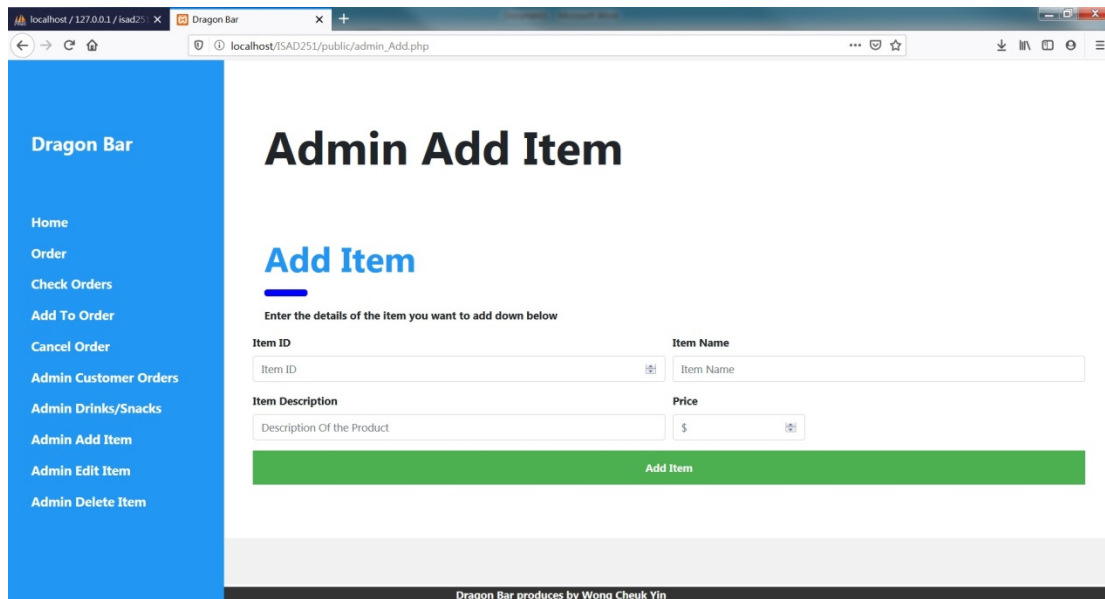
localhost / 127.0.0.1 / isad251 ×

Dragon Bar ×

+

localhost/ISAD251/public/admin_Add.php

Dragon Bar

Home

Order

Check Orders

Add To Order

Cancel Order

Admin Customer Orders

Admin Drinks/Snacks

Admin Add Item

Admin Edit Item

Admin Delete Item

Admin Add Item

Add Item

Enter the details of the item you want to add down below

Item ID

Item ID

Item Name

Item Name

Item Description

Description Of the Product

Price

$

Add Item

Dragon Bar produces by Wong Cheuk Yin